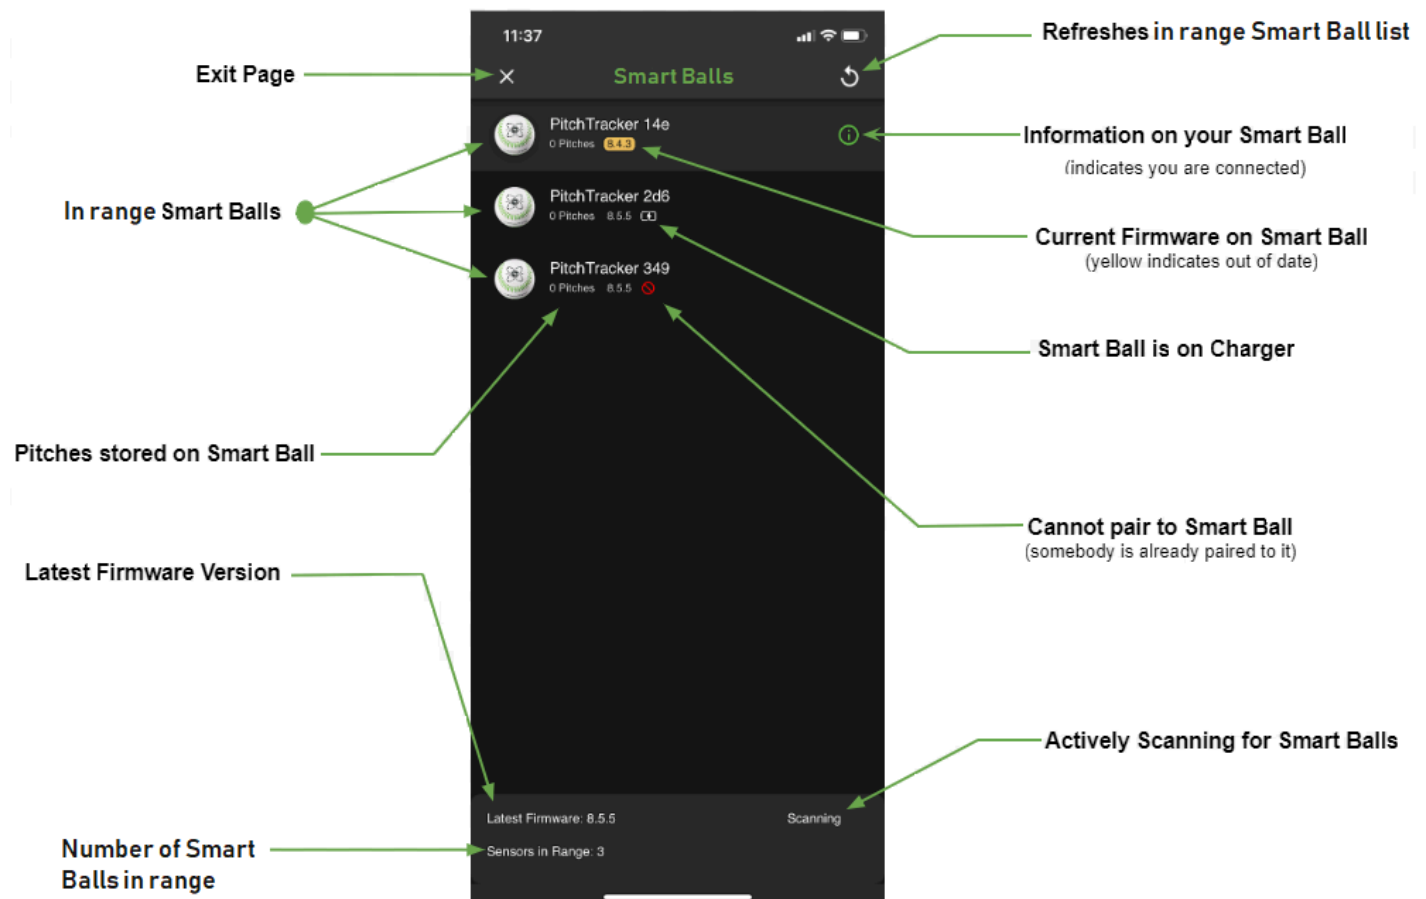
11:37

Exit Page

Smart Balls

Refreshes in range Smart Ball list

PitchTracker 14e
0 Pitches 8.4.3

Information on your Smart Ball
(indicates you are connected)

In range Smart Balls

PitchTracker 2d6
0 Pitches 8.5.5

Current Firmware on Smart Ball
(yellow indicates out of date)

PitchTracker 349
0 Pitches 8.5.5

Smart Ball is on Charger

Pitches stored on Smart Ball

Cannot pair to Smart Ball
(somebody is already paired to it)

Latest Firmware Version

Actively Scanning for Smart Balls

Latest Firmware: 8.5.5

Scanning

Number of Smart Balls in range

Sensors in Range: 3